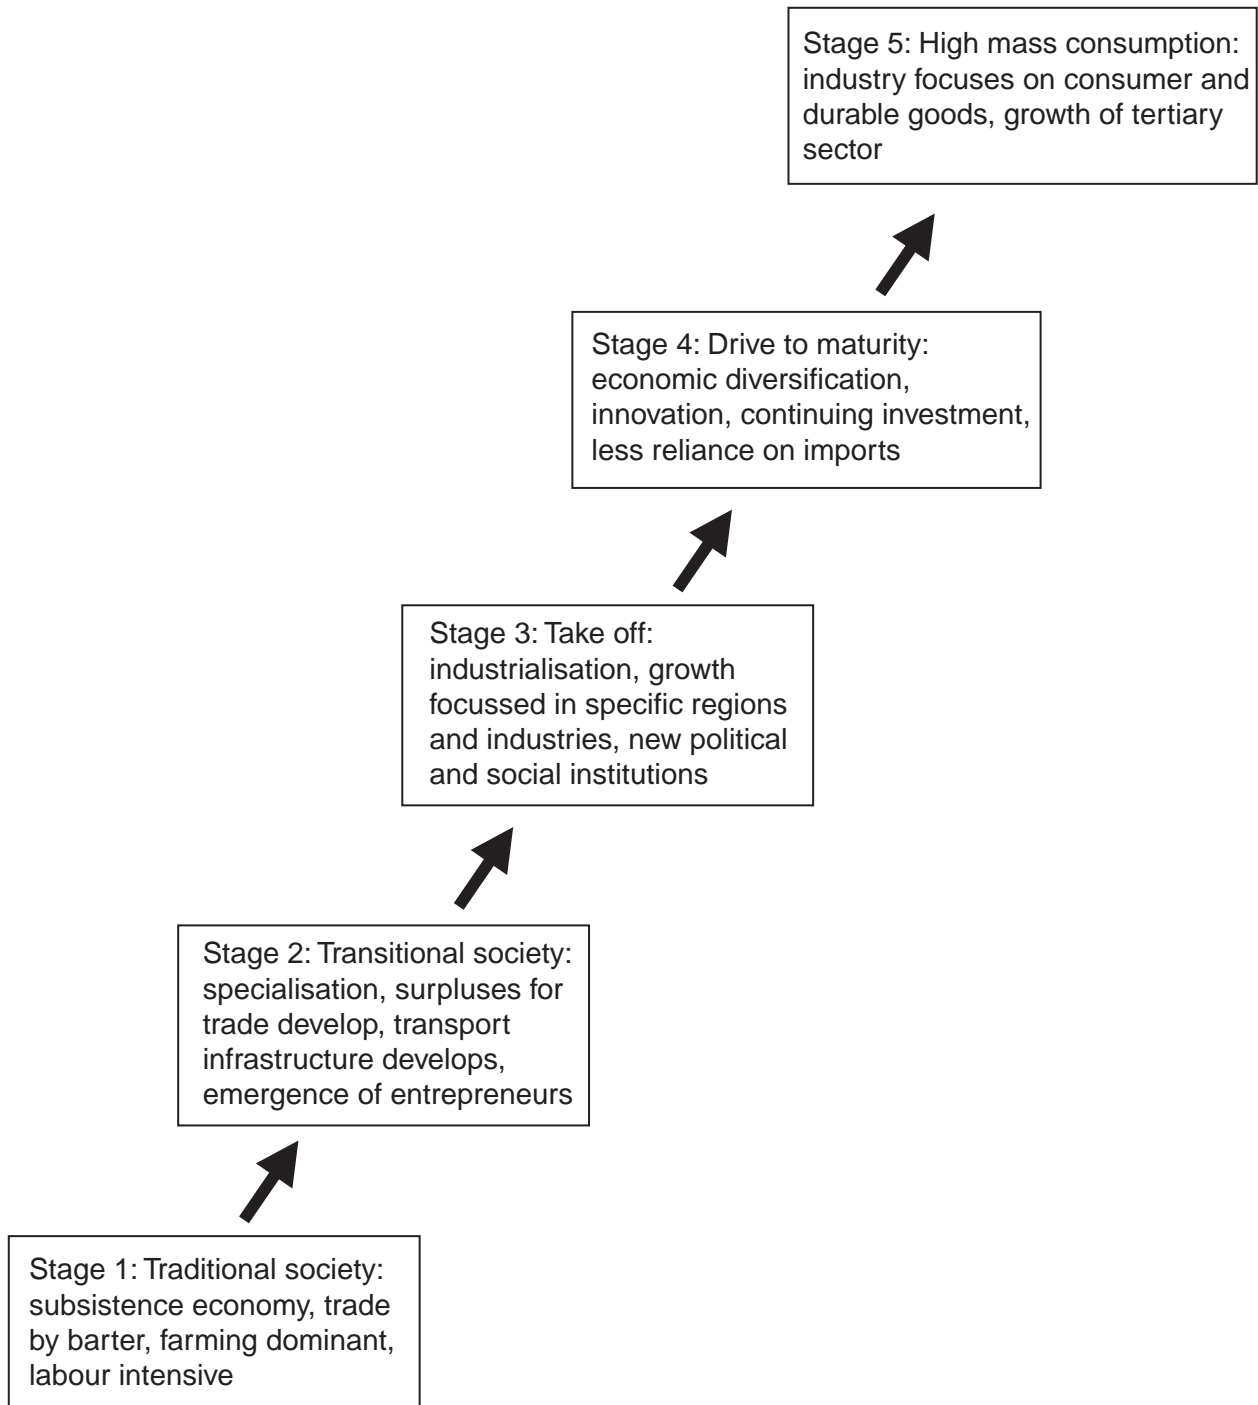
Stage 5: High mass consumption: industry focuses on consumer and durable goods, growth of tertiary sector

Stage 4: Drive to maturity: economic diversification, innovation, continuing investment, less reliance on imports

Stage 3: Take off: industrialisation, growth focussed in specific regions and industries, new political and social institutions

Stage 2: Transitional society: specialisation, surpluses for trade develop, transport infrastructure develops, emergence of entrepreneurs

Stage 1: Traditional society: subsistence economy, trade by barter, farming dominant, labour intensive